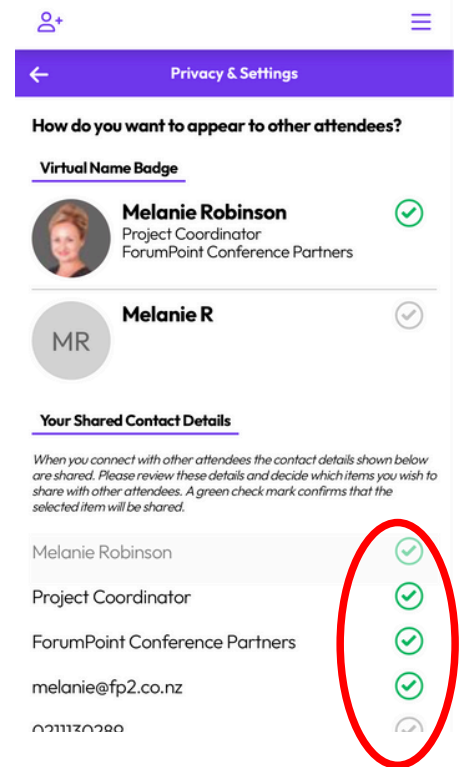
Privacy & Settings

How do you want to appear to other attendees?

Virtual Name Badge

Melanie Robinson
Project Coordinator
ForumPoint Conference Partners

MR

Melanie R

Your Shared Contact Details

When you connect with other attendees the contact details shown below are shared. Please review these details and decide which items you wish to share with other attendees. A green check mark confirms that the selected item will be shared.

Melanie Robinson

Project Coordinator

ForumPoint Conference Partners

melanie@fp2.co.nz

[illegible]